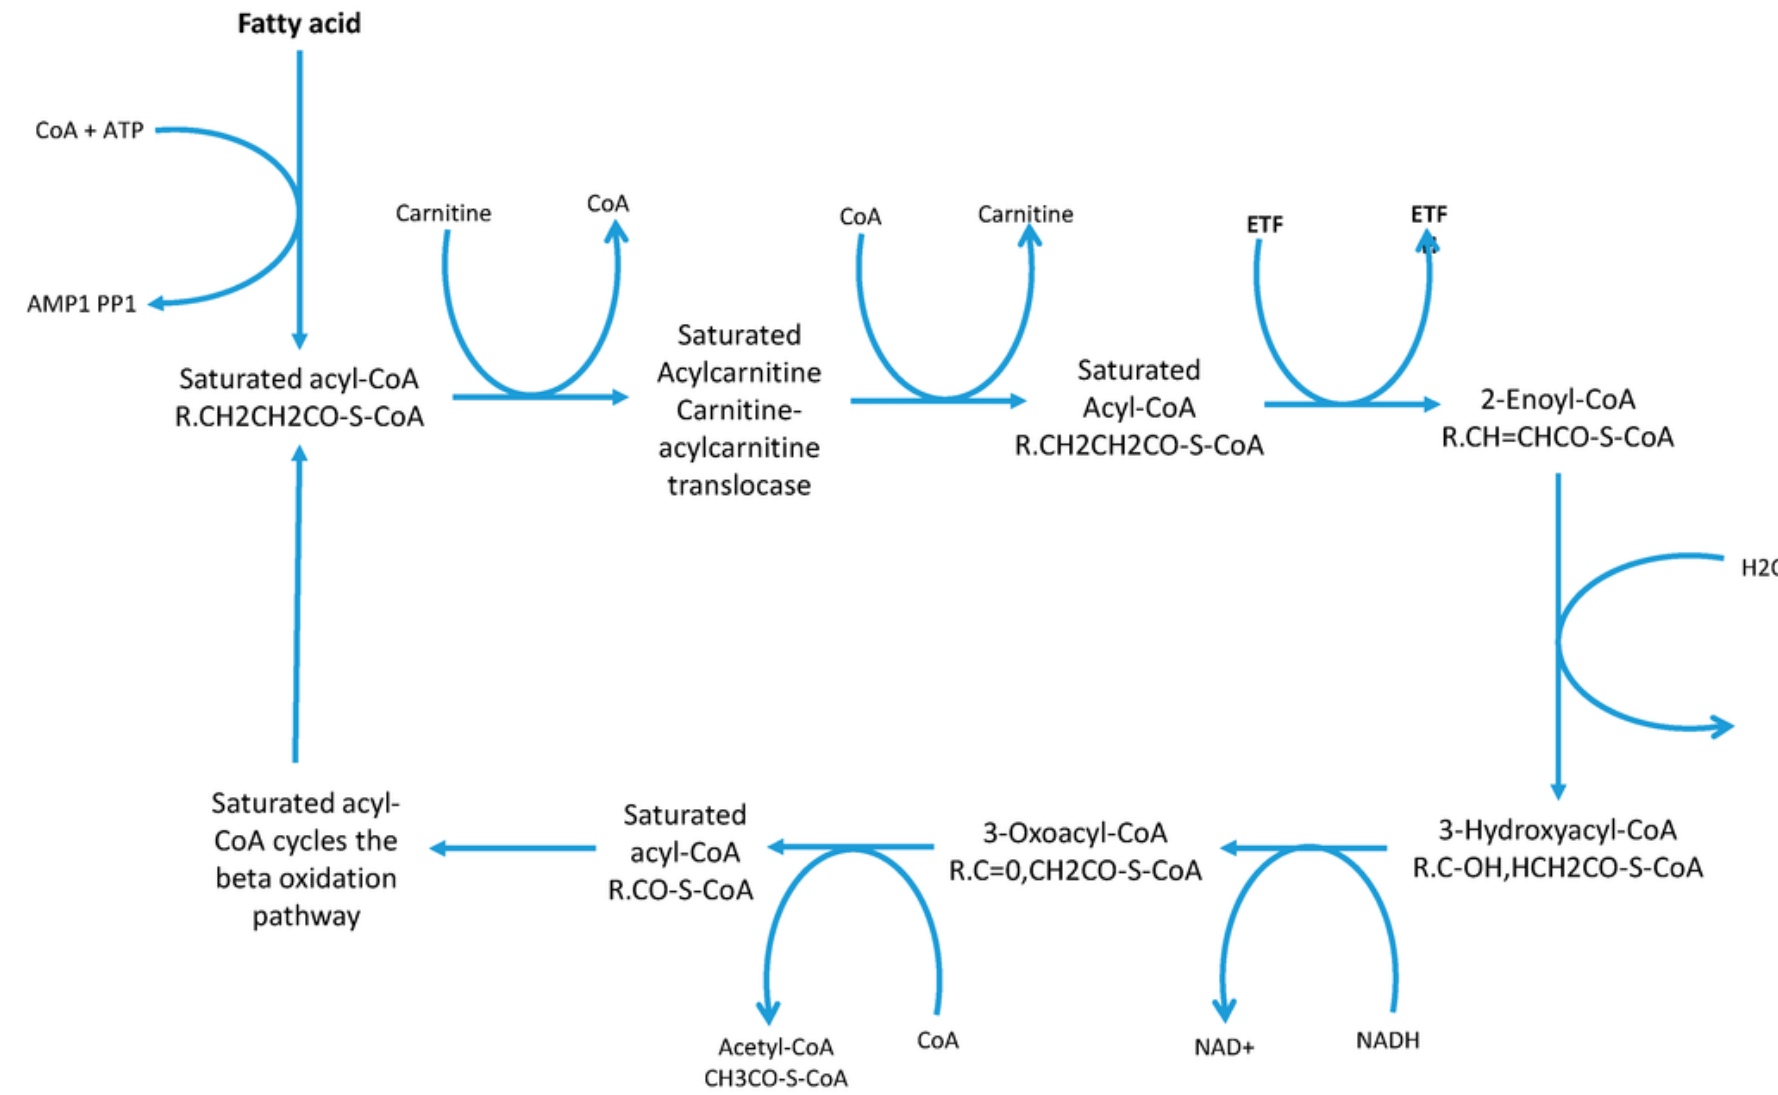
Fatty acid

CoA + ATP

AMP1 PP1

Saturated acyl-CoA
R.CH2CH2CO-S-CoA

Carnitine

CoA

Saturated Acylcarnitine Carnitine-acylcarnitine translocase

CoA

Carnitine

Saturated Acyl-CoA
R.CH2CH2CO-S-CoA

ETF

ETF

2-Enoyl-CoA
R.CH=CHCO-S-CoA

H2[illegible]

3-Hydroxyacyl-CoA
R.C-OH,HCH2CO-S-CoA

NADH

NAD+

3-Oxoacyl-CoA
R.C=0,CH2CO-S-CoA

CoA

Acetyl-CoA
CH3CO-S-CoA

Saturated acyl-CoA
R.CO-S-CoA

Saturated acyl-CoA cycles the beta oxidation pathway